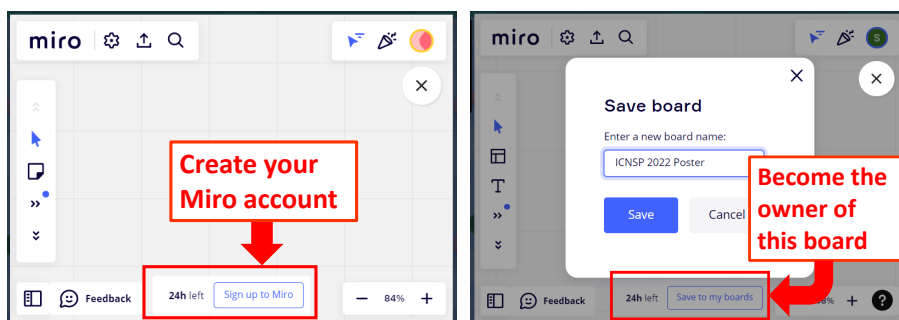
miro

Create your Miro account

Feedback

24h left

Sign up to Miro

84%

miro

Save board

Enter a new board name:

ICNSP 2022 Poster

Save

Cancel

Become the owner of this board

Feedback

24h left

Save to my boards

?